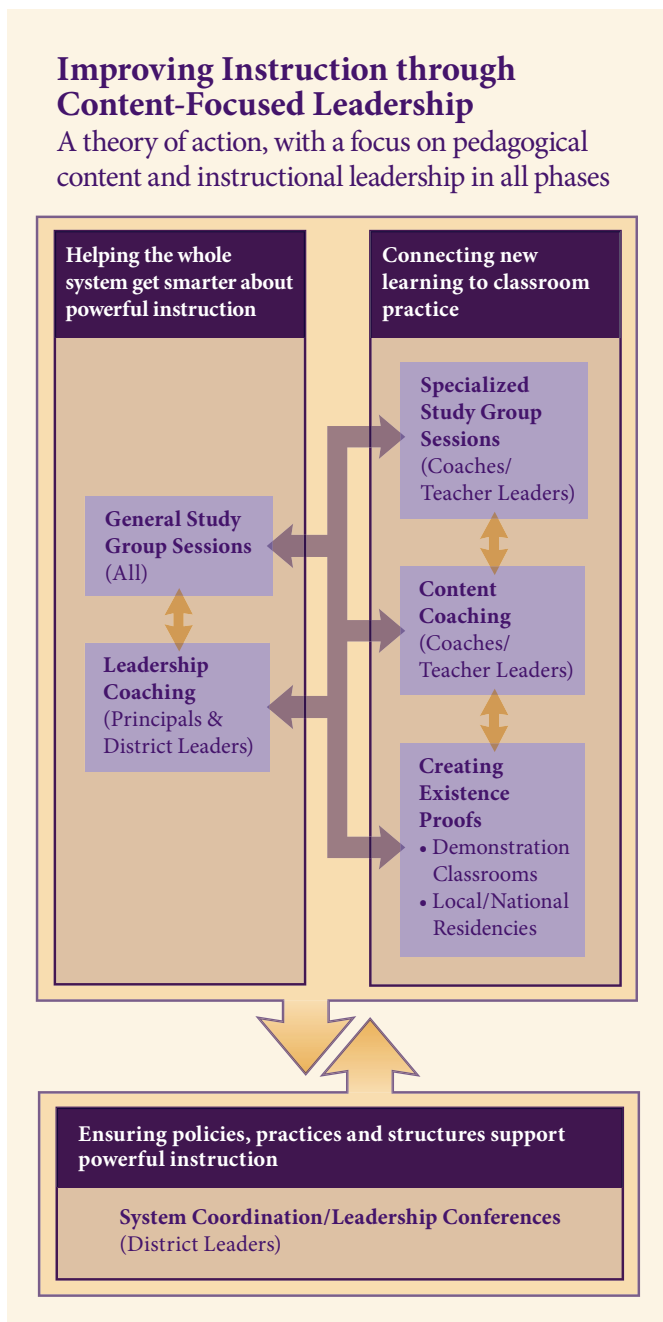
Improving Instruction through Content-Focused Leadership

A theory of action, with a focus on pedagogical content and instructional leadership in all phases

Helping the whole system get smarter about powerful instruction

General Study Group Sessions (All)

Leadership Coaching (Principals & District Leaders)

Connecting new learning to classroom practice

Specialized Study Group Sessions (Coaches/ Teacher Leaders)

Content Coaching (Coaches/ Teacher Leaders)

Creating Existence Proofs
• Demonstration Classrooms
• Local/National Residencies

Ensuring policies, practices and structures support powerful instruction

System Coordination/Leadership Conferences (District Leaders)